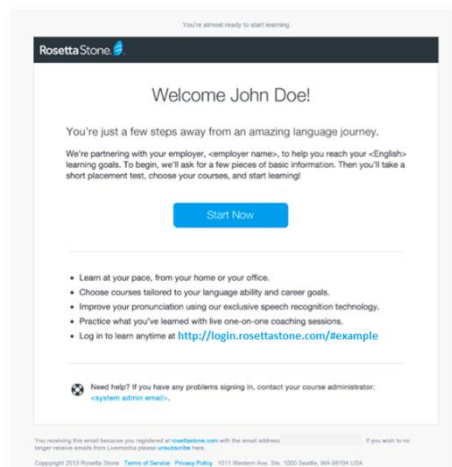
You're almost ready to start learning.

Rosetta Stone.

Welcome John Doe!

You're just a few steps away from an amazing language journey.

We're partnering with your employer, <employer name>, to help you reach your <English> learning goals. To begin, we'll ask for a few pieces of basic information. Then you'll take a short placement test, choose your courses, and start learning!

Start Now

- Learn at your pace, from your home or your office.
- Choose courses tailored to your language ability and career goals.
- Improve your pronunciation using our exclusive speech recognition technology.
- Practice what you've learned with live one-on-one coaching sessions.
- Log in to learn anytime at http://login.rosettastone.com/#example

Need help? If you have any problems signing in, contact your course administrator: <system admin email>.

You receiving this email because you registered at rosettastone.com with the email address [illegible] If you wish to no longer receive emails from Livemocha please unsubscribe here.

Copyright 2013 Rosetta Stone Terms of Service Privacy Policy 1011 Western Ave. Ste. 1000 Seattle, WA 98104 USA